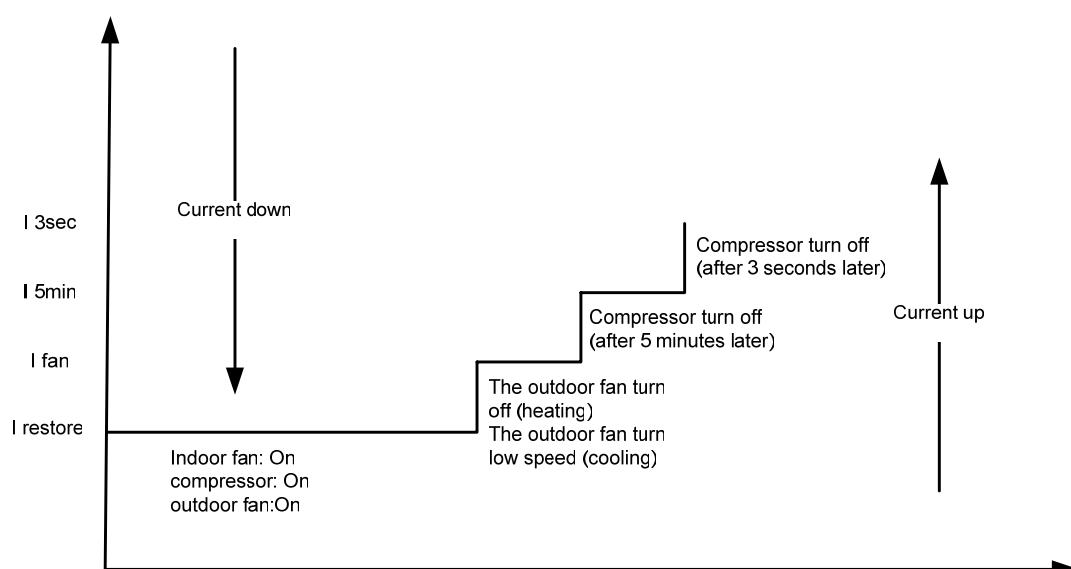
I 3sec

I 5min

I fan

I restore

Current down

Compressor turn off (after 3 seconds later)

Compressor turn off (after 5 minutes later)

Current up

The outdoor fan turn off (heating)
The outdoor fan turn low speed (cooling)

Indoor fan: On
compressor: On
outdoor fan:On